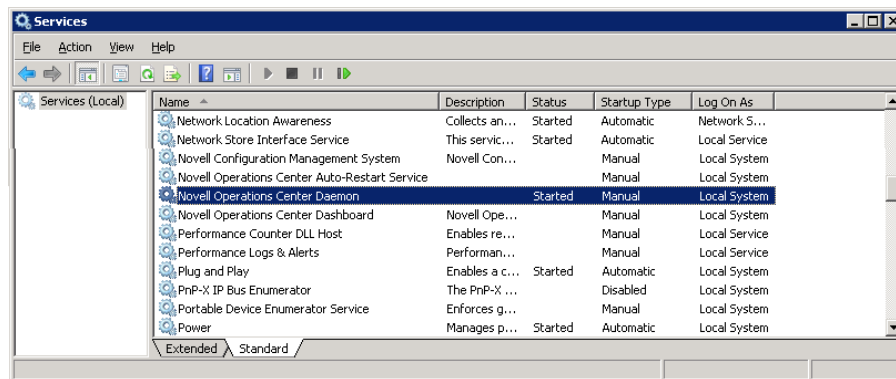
Services

File Action View Help

Services (Local)

| Name | Description | Status | Startup Type | Log On As |
|---|---|---|---|---|
| Network Location Awareness | Collects an... | Started | Automatic | Network S... |
| Network Store Interface Service | This servic... | Started | Automatic | Local Service |
| Novell Configuration Management System | Novell Con... | | Manual | Local System |
| Novell Operations Center Auto-Restart Service | | | Manual | Local System |
| Novell Operations Center Daemon | | Started | Manual | Local System |
| Novell Operations Center Dashboard | Novell Ope... | | Manual | Local System |
| Performance Counter DLL Host | Enables re... | | Manual | Local Service |
| Performance Logs & Alerts | Performan... | | Manual | Local Service |
| Plug and Play | Enables a c... | Started | Automatic | Local System |
| PnP-X IP Bus Enumerator | The PnP-X ... | | Disabled | Local System |
| Portable Device Enumerator Service | Enforces g... | | Manual | Local System |
| Power | Manages p... | Started | Automatic | Local System |

Extended Standard